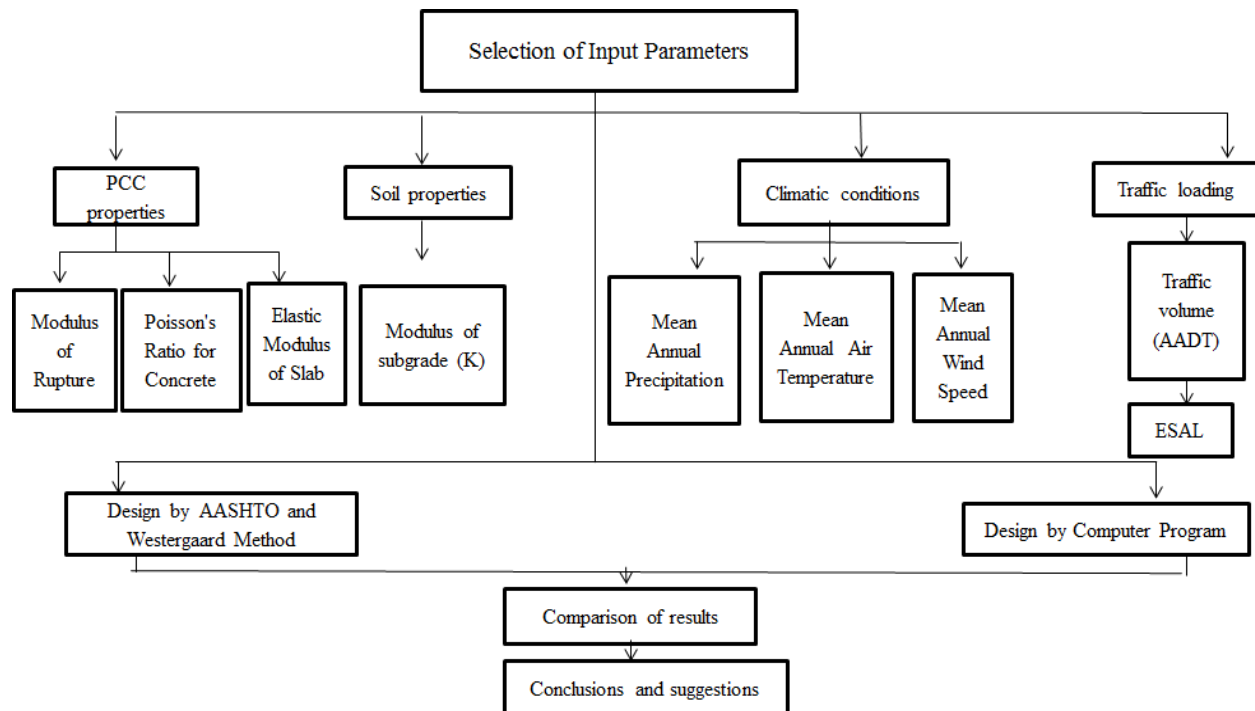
Selection of Input Parameters

PCC properties

Soil properties

Climatic conditions

Traffic loading

Modulus of Rupture

Poisson's Ratio for Concrete

Elastic Modulus of Slab

Modulus of subgrade (K)

Mean Annual Precipitation

Mean Annual Air Temperature

Mean Annual Wind Speed

Traffic volume (AADT)

ESAL

Design by AASHTO and Westergaard Method

Design by Computer Program

Comparison of results

Conclusions and suggestions